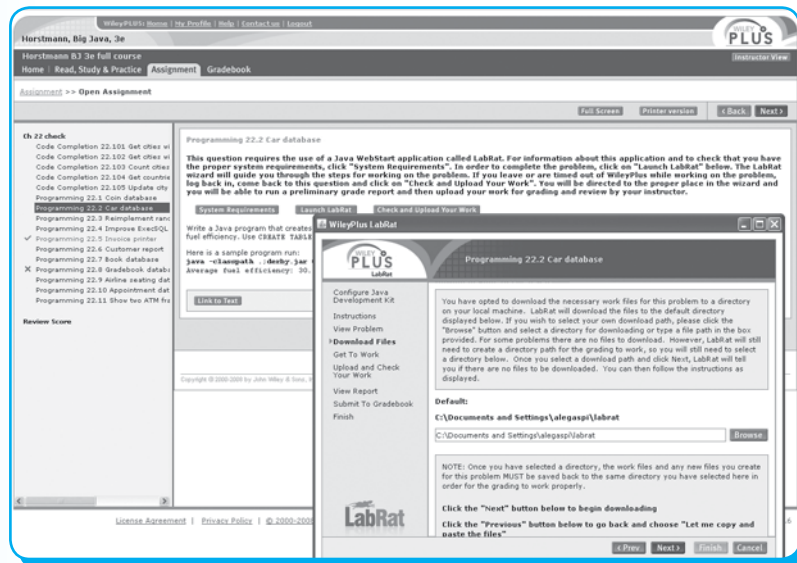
WileyPLUS: Home | My Profile | Help | Contact us | Logout

Horstmann, Big Java, 3e

WILEY PLUS

Horstmann BJ 3e full course

Instructor View

Home | Read, Study & Practice | Assignment | Gradebook

Assignment >> Open Assignment

Full Screen | Printer version | < Back | Next >

Ch 22 check
Code Completion 22.101 Get cities wi
Code Completion 22.102 Get cities wi
Code Completion 22.103 Count citie
Code Completion 22.104 Get countrie
Code Completion 22.105 Update city
Programming 22.1 Coin database
Programming 22.2 Car database
Programming 22.3 Reimplement ranc
Programming 22.4 Improve ExecSQL
Programming 22.5 Invoice printer
Programming 22.6 Customer report
Programming 22.7 Book database
Programming 22.8 Gradebook datab
Programming 22.9 Airline seating dat
Programming 22.10 Appointment dat
Programming 22.11 Show two ATM fra

Review Score

Programming 22.2 Car database

This question requires the use of a Java WebStart application called LabRat. For information about this application and to check that you have the proper system requirements, click "System Requirements". In order to complete the problem, click on "Launch LabRat" below. The LabRat wizard will guide you through the steps for working on the problem. If you leave or are timed out of WileyPlus while working on the problem, log back in, come back to this question and click on "Check and Upload Your Work". You will be directed to the proper place in the wizard and you will be able to run a preliminary grade report and then upload your work for grading and review by your instructor.

System Requirements | Launch LabRat | Check and Upload Your Work

Write a Java program that creates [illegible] fuel efficiency. Use CREATE TABLE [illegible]

Here is a sample program run:
java -classpath .;derby.jar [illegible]
Average fuel efficiency: 30.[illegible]

Link to Text

Copyright © 2000-2009 by John Wiley & Sons, I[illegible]

License Agreement | Privacy Policy | © 2000-2009 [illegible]

WileyPlus LabRat

WILEY PLUS LabRat

Programming 22.2 Car database

Configure Java Development Kit
Instructions
View Problem
Download Files
Get To Work
Upload and Check Your Work
View Report
Submit To Gradebook
Finish

You have opted to download the necessary work files for this problem to a directory on your local machine. LabRat will download the files to the default directory displayed below. If you wish to select your own download path, please click the "Browse" button and select a directory for downloading or type a file path in the box provided. For some problems there are no files to download. However, LabRat will still need to create a directory path for the grading to work, so you will still need to select a directory below. Once you select a download path and click Next, LabRat will tell you if there are no files to be downloaded. You can then follow the instructions as displayed.

Default:
C:\Documents and Settings\alegaspi\labrat

C:\Documents and Settings\alegaspi\labrat | Browse

NOTE: Once you have selected a directory, the work files and any new files you create for this problem MUST be saved back to the same directory you have selected here in order for the grading to work properly.

Click the "Next" button below to begin downloading

Click the "Previous" button below to go back and choose "Let me copy and paste the files"

LabRat

< Prev. | Next > | Finish | Cancel